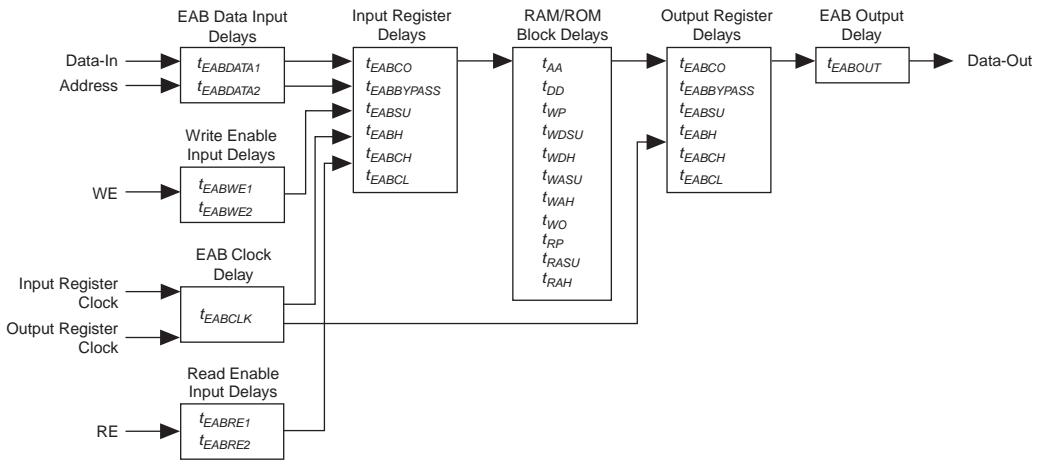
EAB Data Input Delays

Data-In

Address

$t_{EABDATA1}$
$t_{EABDATA2}$

Write Enable Input Delays

WE

$t_{EABWE1}$
$t_{EABWE2}$

EAB Clock Delay

Input Register Clock

Output Register Clock

$t_{EABCLK}$

Read Enable Input Delays

RE

$t_{EABRE1}$
$t_{EABRE2}$

Input Register Delays

$t_{EABCO}$
$t_{EABBYPASS}$
$t_{EABSU}$
$t_{EABH}$
$t_{EABCH}$
$t_{EABCL}$

RAM/ROM Block Delays

$t_{AA}$
$t_{DD}$
$t_{WP}$
$t_{WDSU}$
$t_{WDH}$
$t_{WASU}$
$t_{WAH}$
$t_{WO}$
$t_{RP}$
$t_{RASU}$
$t_{RAH}$

Output Register Delays

$t_{EABCO}$
$t_{EABBYPASS}$
$t_{EABSU}$
$t_{EABH}$
$t_{EABCH}$
$t_{EABCL}$

EAB Output Delay

$t_{EABOUT}$

Data-Out